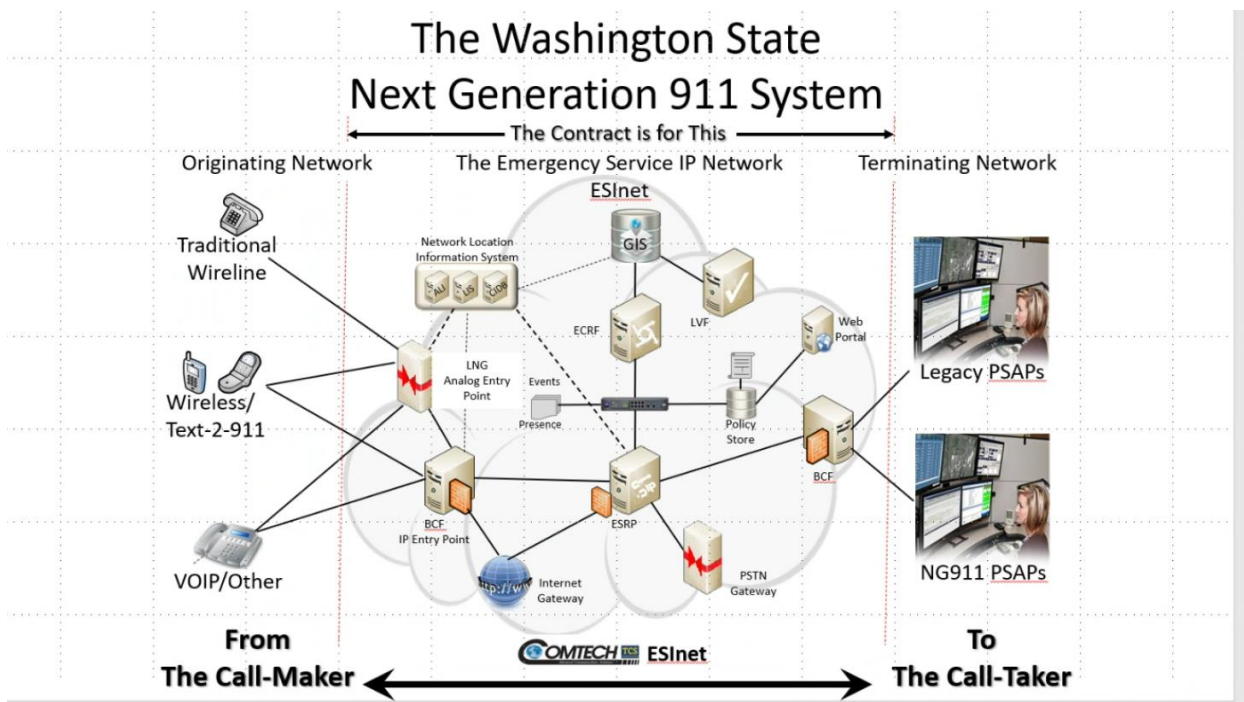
The Washington State
Next Generation 911 System

The Contract is for This

Originating Network

The Emergency Service IP Network
ESInet

Terminating Network

Traditional Wireline

Wireless/ Text-2-911

VOIP/Other

Network Location Information System

ALI

LIS

CIDB

GIS

LVF

ECRF

Web Portal

LNG Analog Entry Point

Events

Presence

Policy Store

BCF IP Entry Point

ESRP

BCF

Internet Gateway

http://www

PSTN Gateway

Legacy PSAPs

NG911 PSAPs

From
The Call-Maker

COMTECH TCS ESInet

To
The Call-Taker